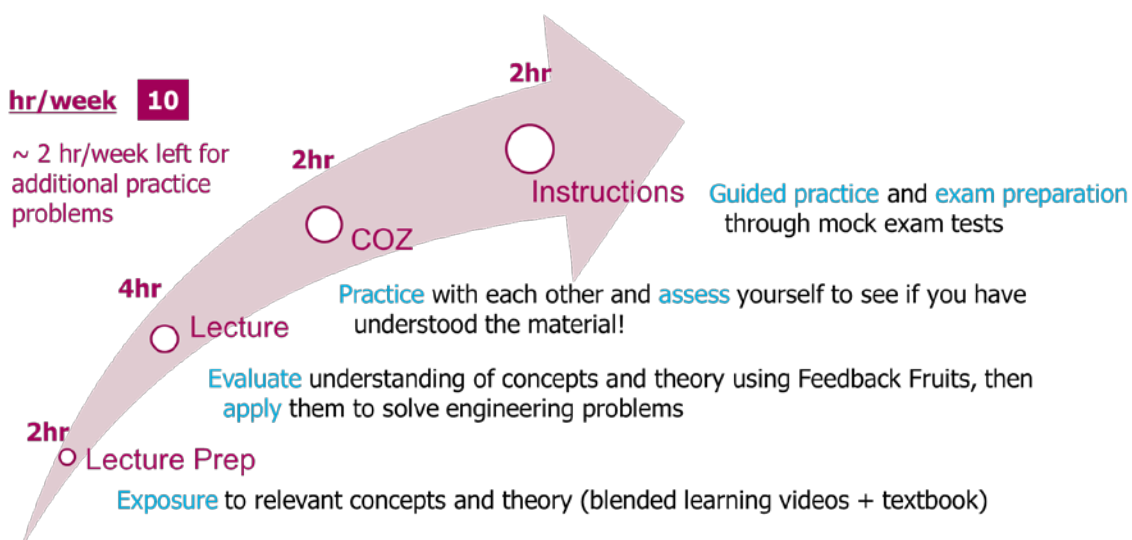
hr/week 10

~ 2 hr/week left for additional practice problems

2hr

Instructions

Guided practice and exam preparation through mock exam tests

2hr

COZ

Practice with each other and assess yourself to see if you have understood the material!

4hr

Lecture

Evaluate understanding of concepts and theory using Feedback Fruits, then apply them to solve engineering problems

2hr

Lecture Prep

Exposure to relevant concepts and theory (blended learning videos + textbook)